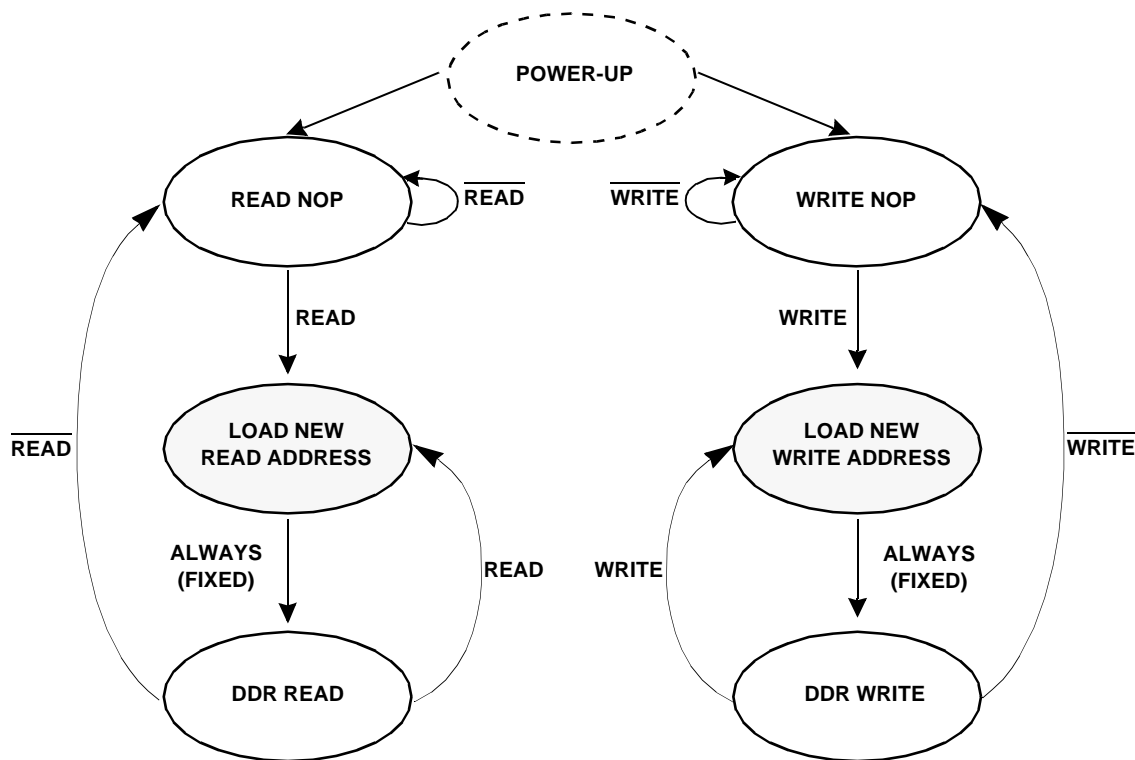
POWER-UP

READ NOP

$\overline{\text{READ}}$

$\overline{\text{WRITE}}$

WRITE NOP

READ

WRITE

$\overline{\text{READ}}$

LOAD NEW READ ADDRESS

LOAD NEW WRITE ADDRESS

$\overline{\text{WRITE}}$

ALWAYS (FIXED)

READ

WRITE

ALWAYS (FIXED)

DDR READ

DDR WRITE